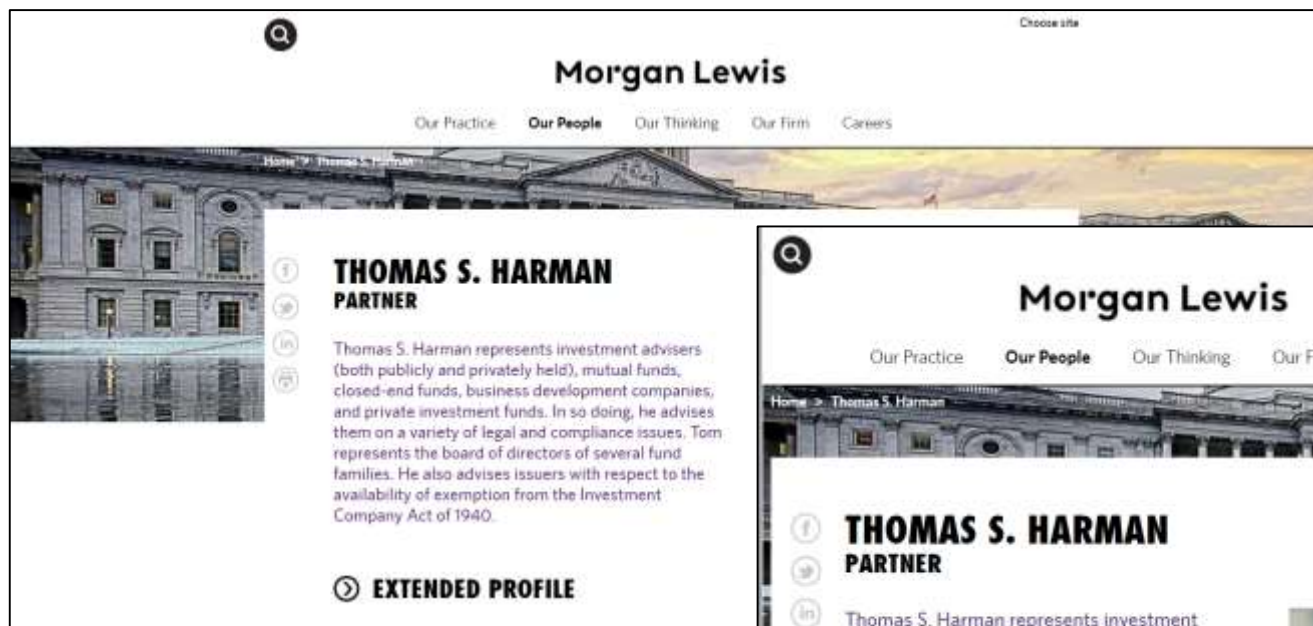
Choose site

Morgan Lewis

Our Practice Our People Our Thinking Our Firm Careers

Home > Thomas S. Harman

THOMAS S. HARMAN
PARTNER

Thomas S. Harman represents investment advisers (both publicly and privately held), mutual funds, closed-end funds, business development companies, and private investment funds. In so doing, he advises them on a variety of legal and compliance issues. Tom represents the board of directors of several fund families. He also advises issuers with respect to the availability of exemption from the Investment Company Act of 1940.

EXTENDED PROFILE

Morgan Lewis

Our Practice Our People Our Thinking Our F

Home > Thomas S. Harman

THOMAS S. HARMAN
PARTNER

Thomas S. Harman represents investment